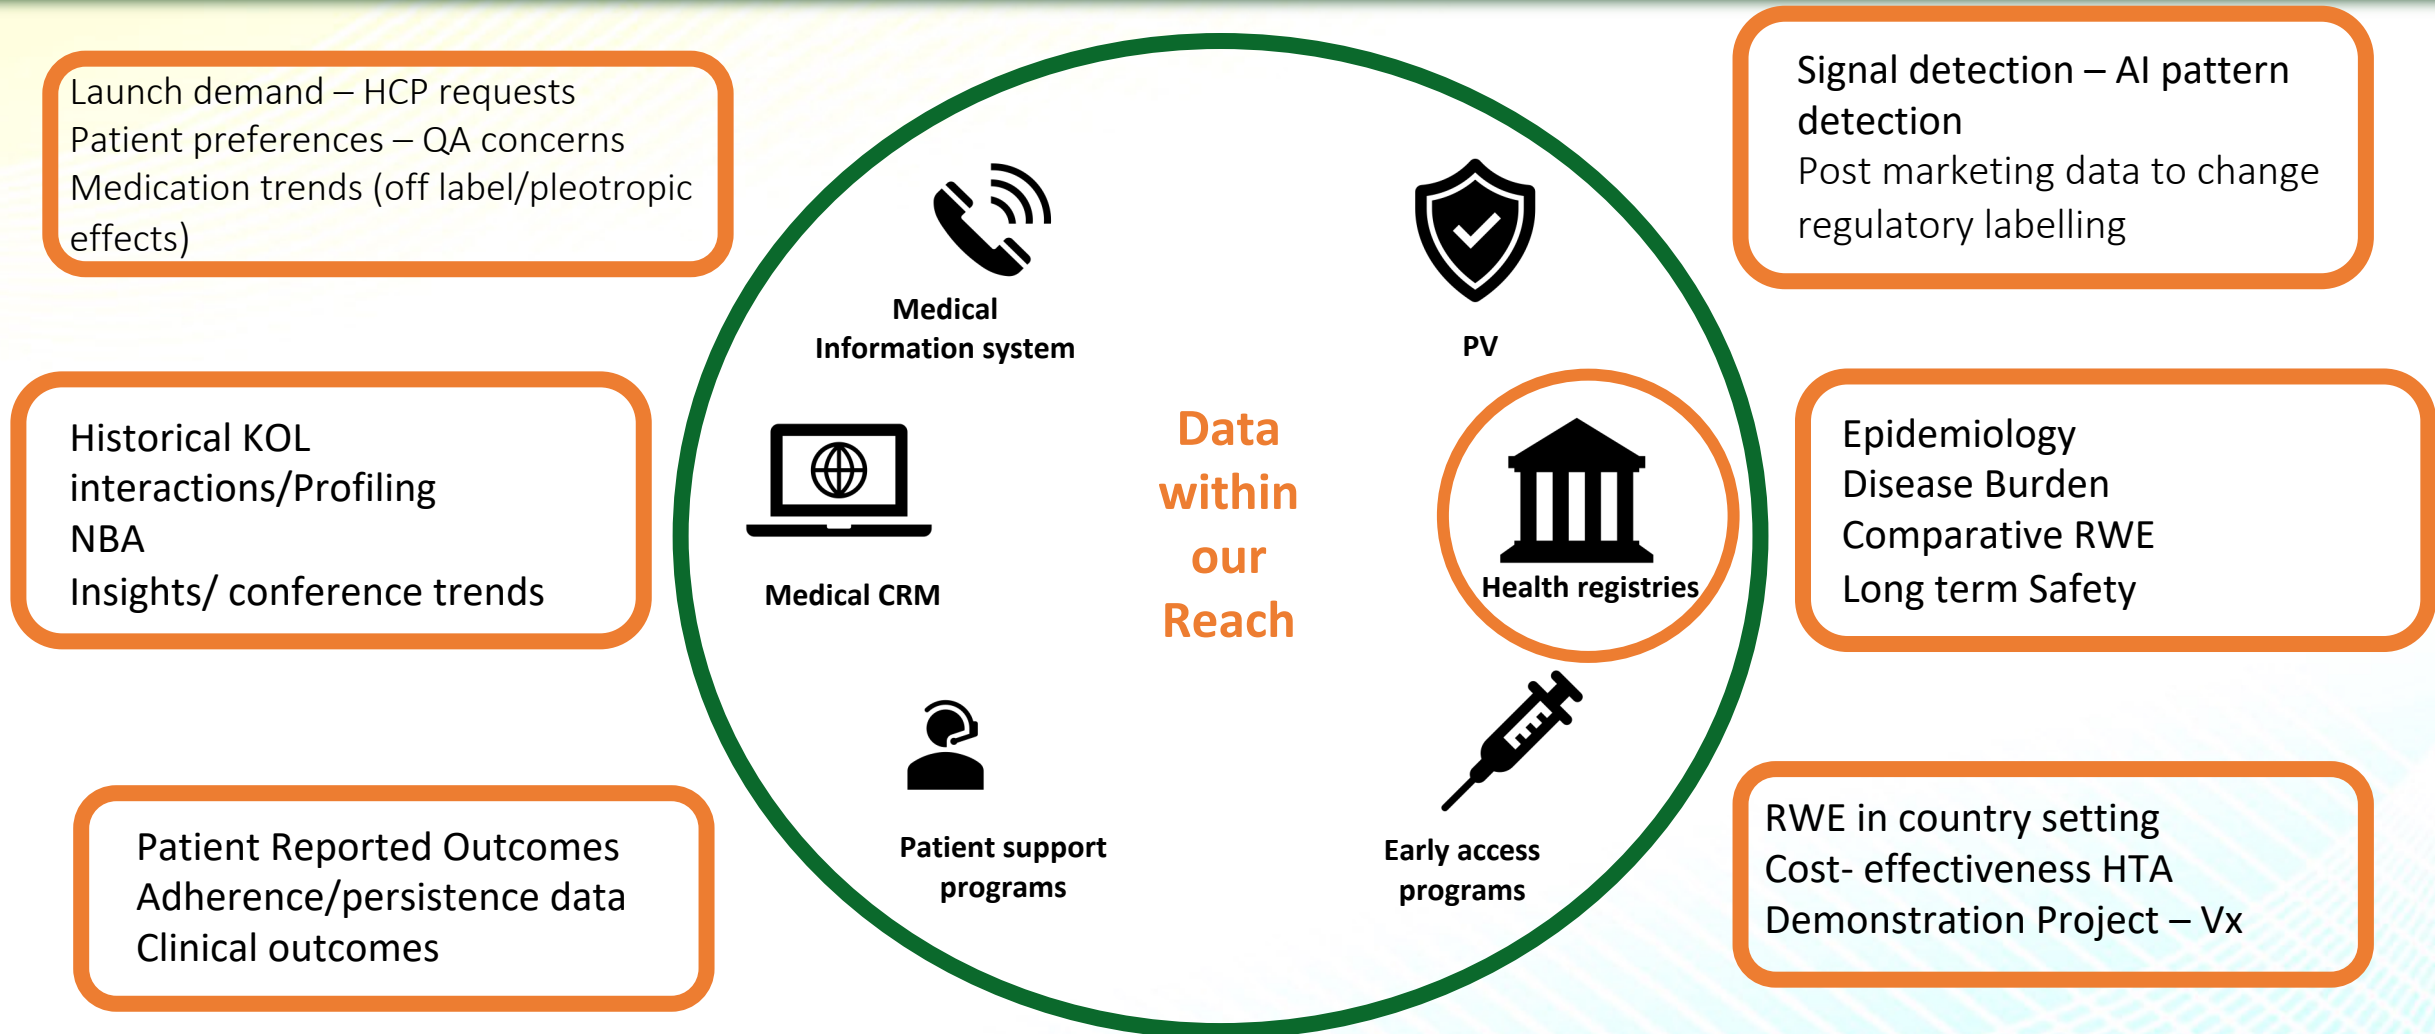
Launch demand – HCP requests
Patient preferences – QA concerns
Medication trends (off label/pleotropic effects)

Signal detection – AI pattern detection
Post marketing data to change regulatory labelling

Medical Information system

PV

Historical KOL interactions/Profiling
NBA
Insights/ conference trends

Medical CRM

Data within our Reach

Health registries

Epidemiology
Disease Burden
Comparative RWE
Long term Safety

Patient support programs

Early access programs

Patient Reported Outcomes
Adherence/persistence data
Clinical outcomes

RWE in country setting
Cost- effectiveness HTA
Demonstration Project – Vx